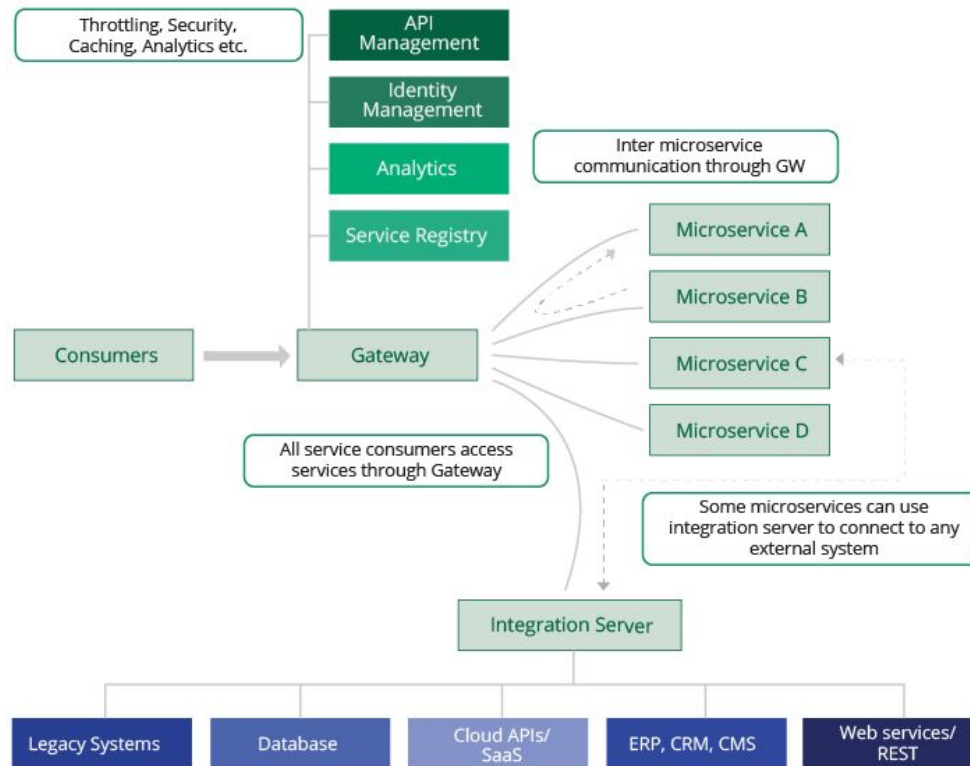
Throttling, Security, Caching, Analytics etc.

API Management

Identity Management

Analytics

Service Registry

Inter microservice communication through GW

Microservice A

Microservice B

Consumers

Gateway

Microservice C

Microservice D

All service consumers access services through Gateway

Some microservices can use integration server to connect to any external system

Integration Server

Legacy Systems

Database

Cloud APIs/ SaaS

ERP, CRM, CMS

Web services/ REST